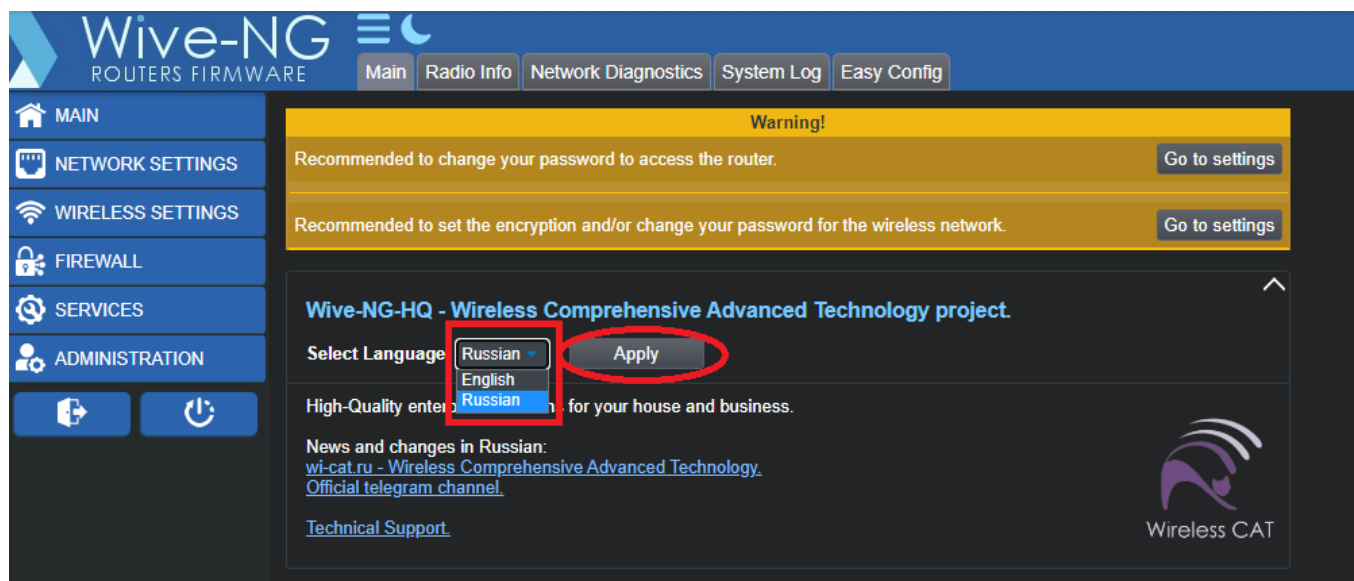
Wive-NG
ROUTERS FIRMWARE

Main | Radio Info | Network Diagnostics | System Log | Easy Config

MAIN
NETWORK SETTINGS
WIRELESS SETTINGS
FIREWALL
SERVICES
ADMINISTRATION

Warning!

Recommended to change your password to access the router. Go to settings

Recommended to set the encryption and/or change your password for the wireless network. Go to settings

Wive-NG-HQ - Wireless Comprehensive Advanced Technology project.

Select Language Russian Apply
English
Russian

High-Quality enter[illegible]s for your house and business.

News and changes in Russian:
wi-cat.ru - Wireless Comprehensive Advanced Technology.
Official telegram channel.

Technical Support.

Wireless CAT